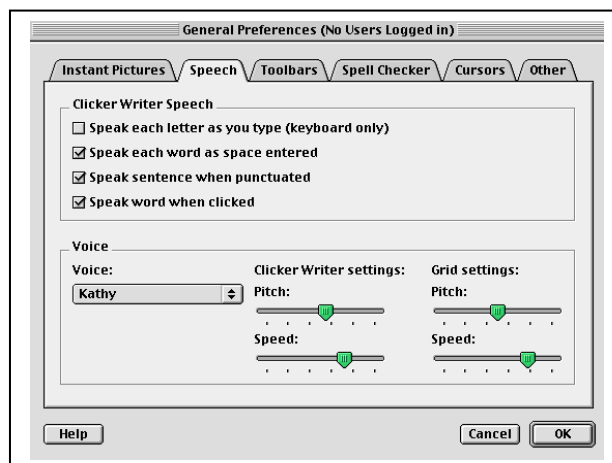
General Preferences (No Users Logged in)

Instant Pictures | Speech | Toolbars | Spell Checker | Cursors | Other

Clicker Writer Speech

☐ Speak each letter as you type (keyboard only)
☑ Speak each word as space entered
☑ Speak sentence when punctuated
☑ Speak word when clicked

Voice

Voice:
Kathy

Clicker Writer settings:
Pitch:
Speed:

Grid settings:
Pitch:
Speed:

Help

Cancel
OK